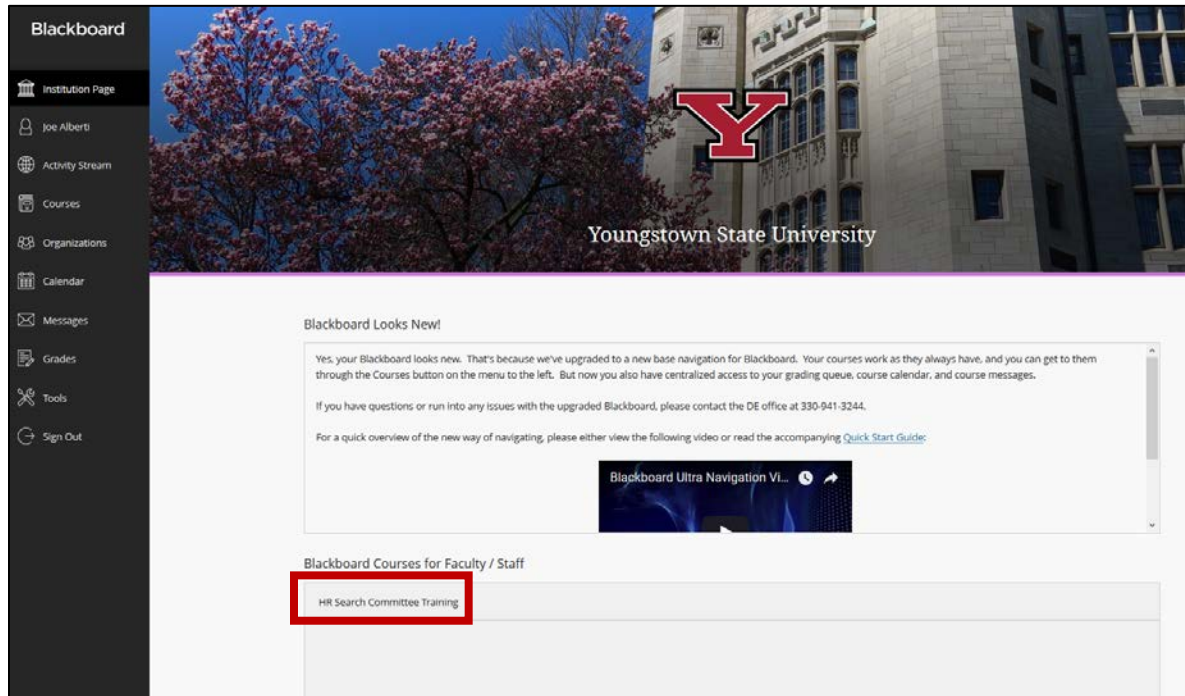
Blackboard

Institution Page
Joe Alberti
Activity Stream
Courses
Organizations
Calendar
Messages
Grades
Tools
Sign Out

Y

Youngstown State University

Blackboard Looks New!

Yes, your Blackboard looks new. That's because we've upgraded to a new base navigation for Blackboard. Your courses work as they always have, and you can get to them through the Courses button on the menu to the left. But now you also have centralized access to your grading queue, course calendar, and course messages.

If you have questions or run into any issues with the upgraded Blackboard, please contact the DE office at 330-941-3244.

For a quick overview of the new way of navigating, please either view the following video or read the accompanying Quick Start Guide:

Blackboard Ultra Navigation Vi...

Blackboard Courses for Faculty / Staff

HR Search Committee Training